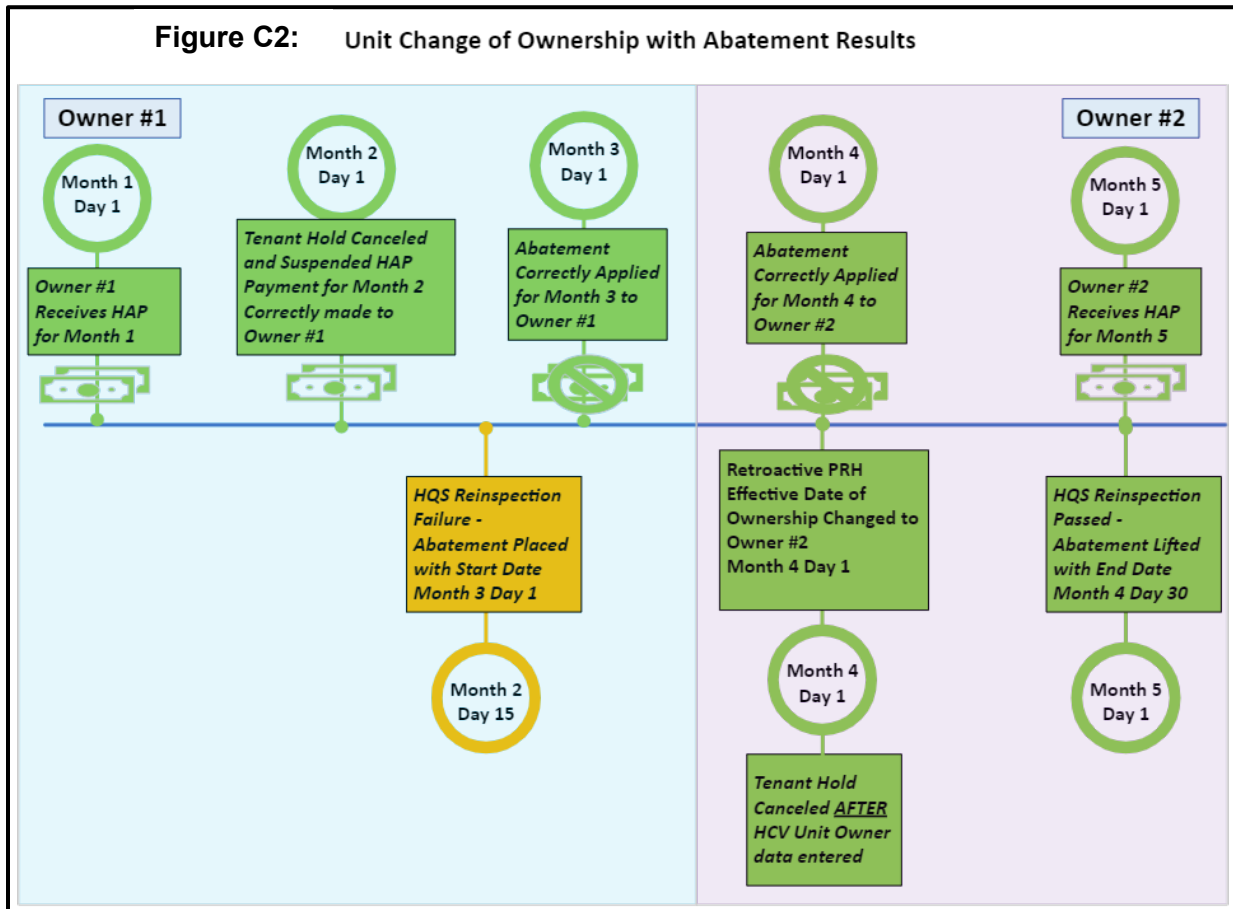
Figure C2: Unit Change of Ownership with Abatement Results

Owner #1

Month 1 Day 1

Owner #1 Receives HAP for Month 1

Month 2 Day 1

Tenant Hold Canceled and Suspended HAP Payment for Month 2 Correctly made to Owner #1

Month 3 Day 1

Abatement Correctly Applied for Month 3 to Owner #1

HQS Reinspection Failure - Abatement Placed with Start Date Month 3 Day 1

Month 2 Day 15

Month 4 Day 1

Abatement Correctly Applied for Month 4 to Owner #2

Retroactive PRH Effective Date of Ownership Changed to Owner #2 Month 4 Day 1

Month 4 Day 1

Tenant Hold Canceled AFTER HCV Unit Owner data entered

Owner #2

Month 5 Day 1

Owner #2 Receives HAP for Month 5

HQS Reinspection Passed - Abatement Lifted with End Date Month 4 Day 30

Month 5 Day 1